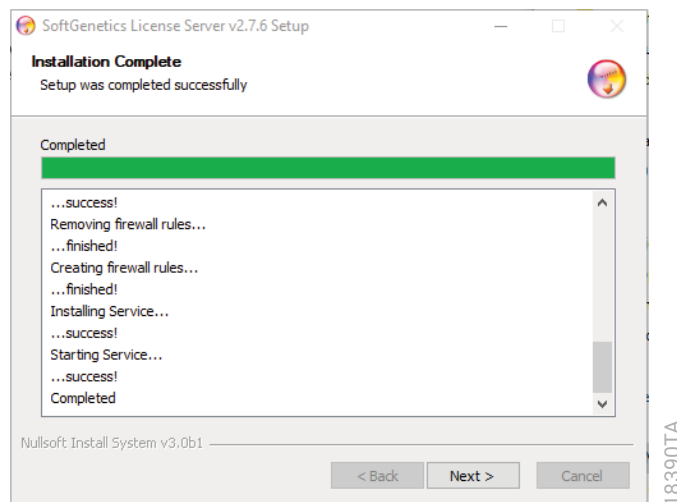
SoftGenetics License Server v2.7.6 Setup

Installation Complete
Setup was completed successfully

Completed

...success!
Removing firewall rules...
...finished!
Creating firewall rules...
...finished!
Installing Service...
...success!
Starting Service...
...success!
Completed

Nullsoft Install System v3.0b1

< Back
Next >
Cancel

18390TA